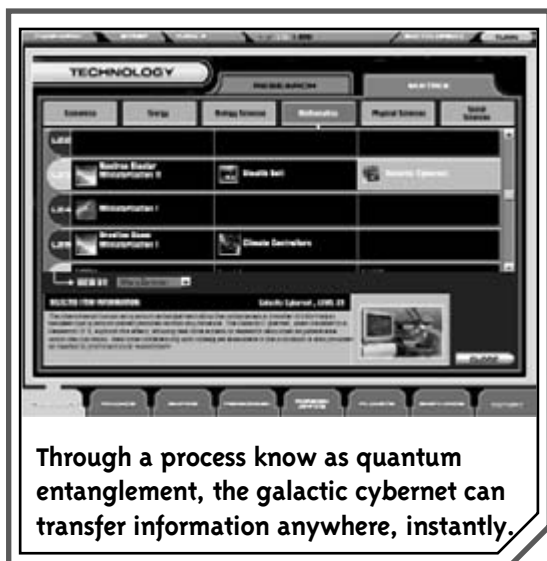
TECHNOLOGY

RESEARCH

Energy

Biology Sciences

Mathematics

Physical Sciences

Neutron Blaster

Stealth Suit

Miniaturization I

Climate Controllers

CLOSE

Through a process know as quantum entanglement, the galactic cybernet can transfer information anywhere, instantly.